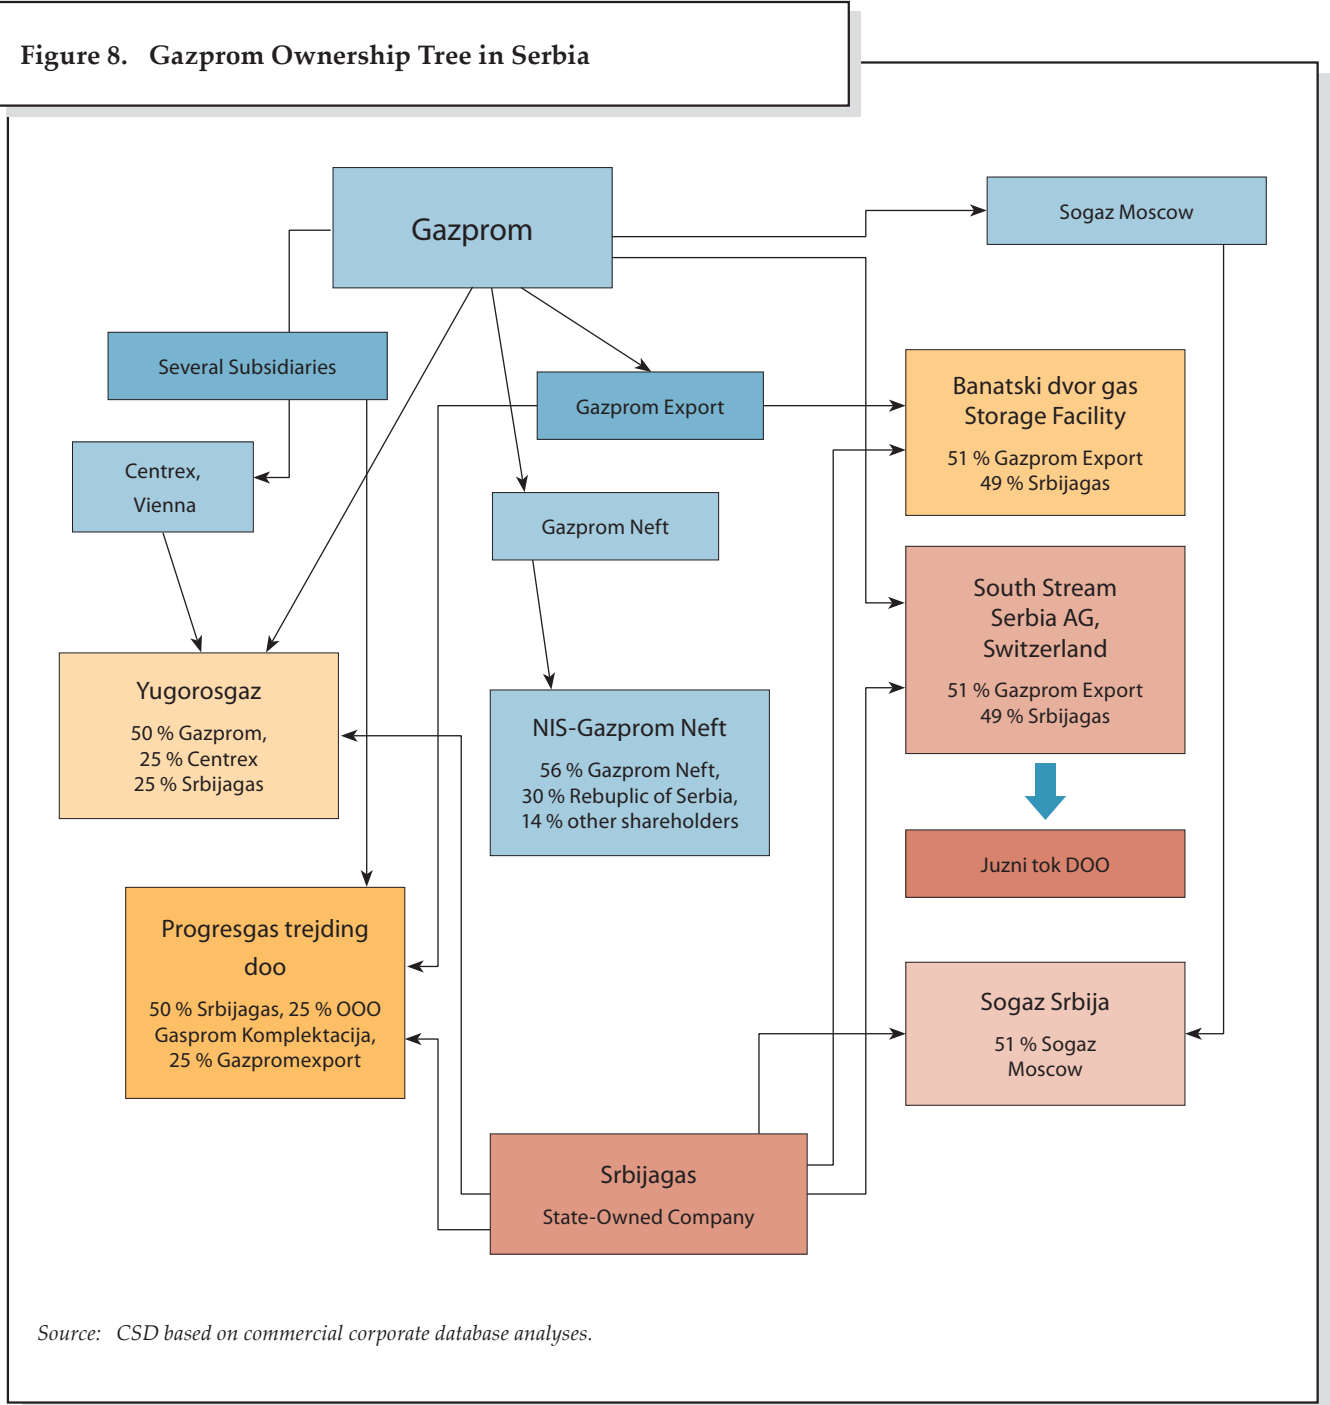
Figure 8. Gazprom Ownership Tree in Serbia

Gazprom

Sogaz Moscow

Several Subsidiaries

Gazprom Export

Banatski dvor gas Storage Facility

51 % Gazprom Export
49 % Srbijagas

Centrex, Vienna

Gazprom Neft

South Stream Serbia AG, Switzerland

51 % Gazprom Export
49 % Srbijagas

Yugorosgaz

50 % Gazprom,
25 % Centrex
25 % Srbijagas

NIS-Gazprom Neft

56 % Gazprom Neft,
30 % Rebuplic of Serbia,
14 % other shareholders

Juzni tok DOO

Progresgas trejding doo

50 % Srbijagas, 25 % OOO Gasprom Komplektacija,
25 % Gazpromexport

Sogaz Srbija

51 % Sogaz Moscow

Srbijagas

State-Owned Company

Source: CSD based on commercial corporate database analyses.